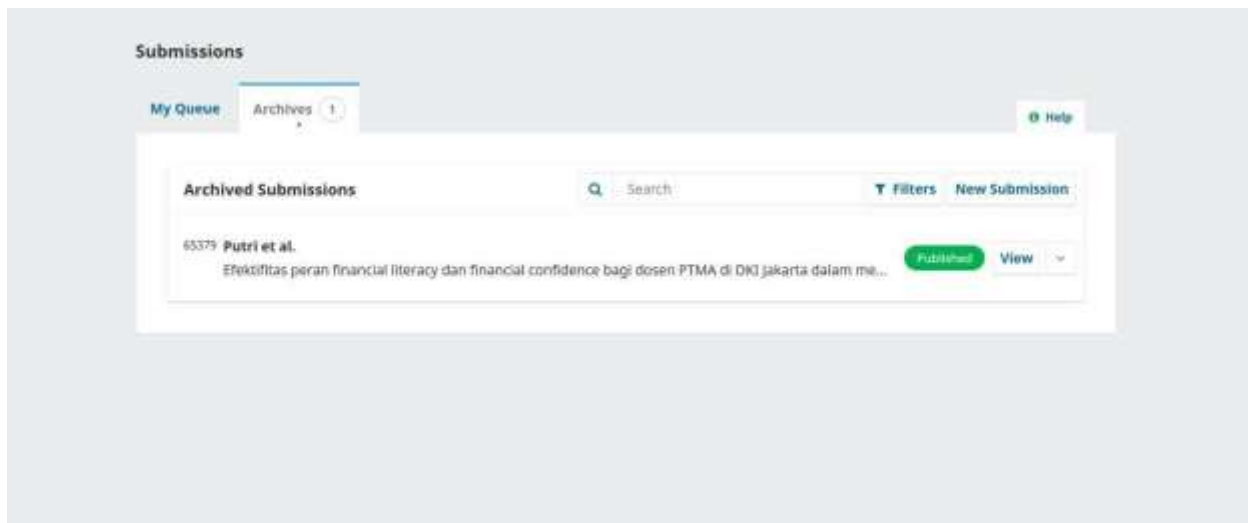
Submissions

My Queue

Archives 1

Help

Archived Submissions

Search

Filters

New Submission

65379 Putri et al.

Efektifitas peran financial literacy dan financial confidence bagi dosen PTMA di DKI Jakarta dalam me...

Published

View